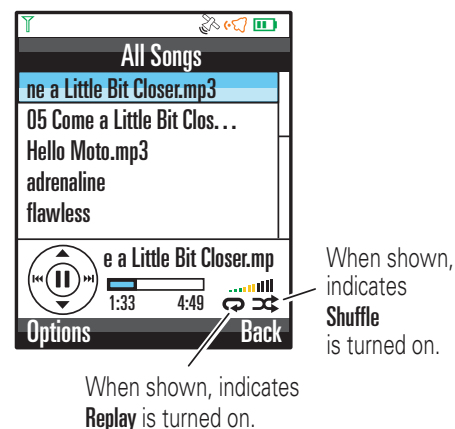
All Songs

ne a Little Bit Closer.mp3

05 Come a Little Bit Clos...

Hello Moto.mp3

adrenaline

flawless

e a Little Bit Closer.mp

1:33 4:49

Options Back

When shown, indicates **Shuffle** is turned on.

When shown, indicates **Replay** is turned on.